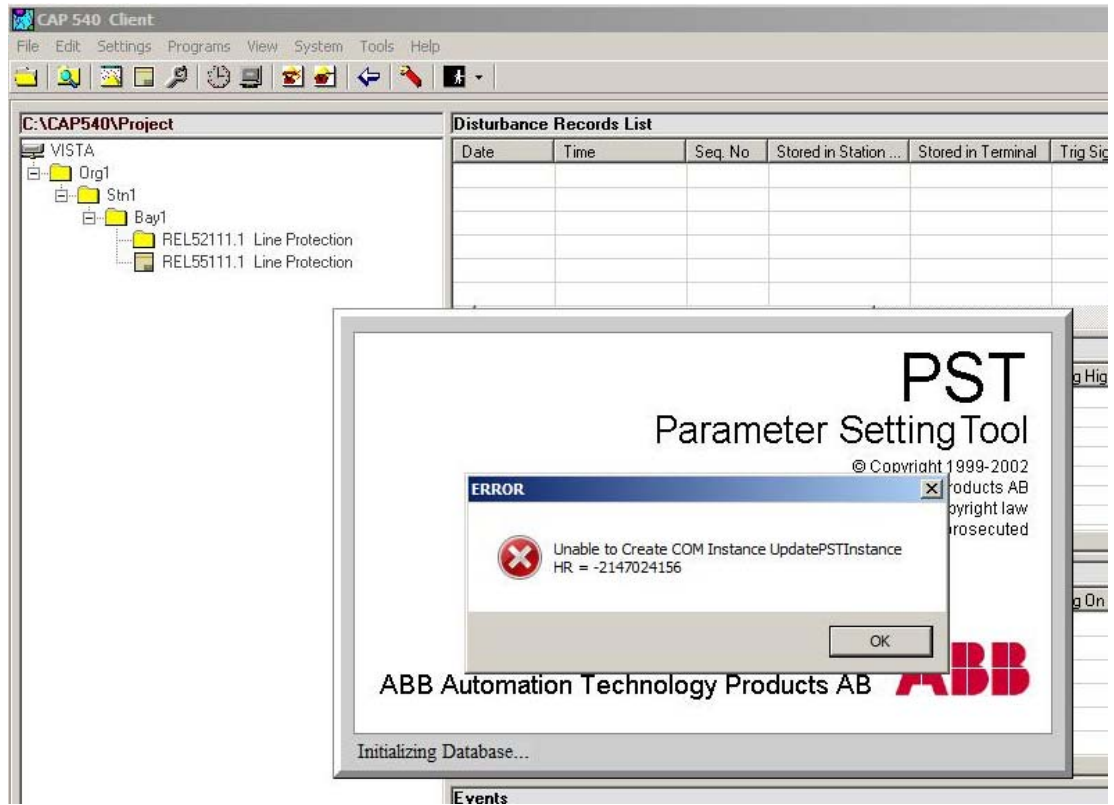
CAP 540 Client

File Edit Settings Programs View System Tools Help

C:\CAP540\Project

VISTA
Org1
Stn1
Bay1
REL52111.1 Line Protection
REL55111.1 Line Protection

Disturbance Records List

| Date | Time | Seq. No | Stored in Station ... | Stored in Terminal | Trig Sig |
|---|---|---|---|---|---|

g Hig

g On

PST
Parameter Setting Tool
© Copyright 1999-2002
roducts AB
pyright law
prosecuted

ERROR

Unable to Create COM Instance UpdatePSTInstance
HR = -2147024156

OK

ABB Automation Technology Products AB

ABB

Initializing Database...

Events